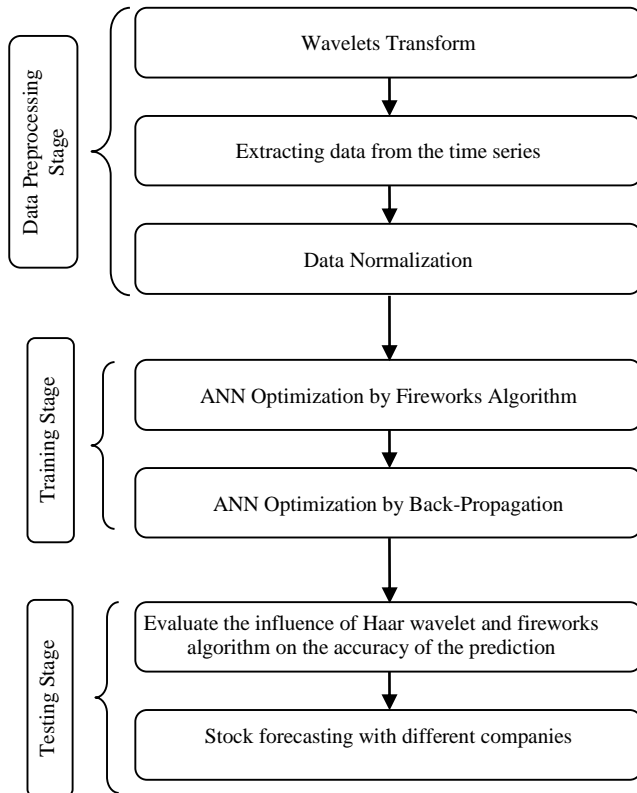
Data Preprocessing Stage

Wavelets Transform

Extracting data from the time series

Data Normalization

Training Stage

ANN Optimization by Fireworks Algorithm

ANN Optimization by Back-Propagation

Testing Stage

Evaluate the influence of Haar wavelet and fireworks algorithm on the accuracy of the prediction

Stock forecasting with different companies